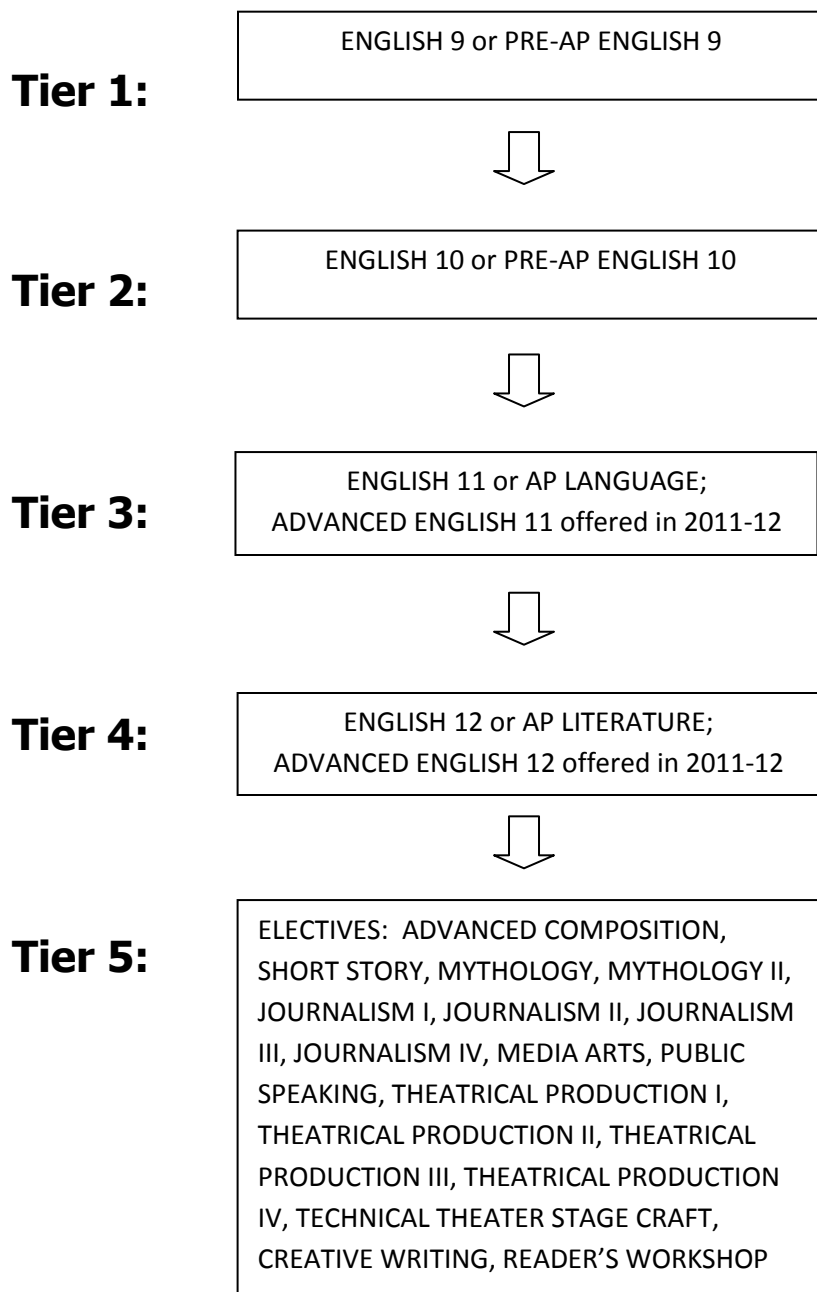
Tier 1:

ENGLISH 9 or PRE-AP ENGLISH 9

Tier 2:

ENGLISH 10 or PRE-AP ENGLISH 10

Tier 3:

ENGLISH 11 or AP LANGUAGE; ADVANCED ENGLISH 11 offered in 2011-12

Tier 4:

ENGLISH 12 or AP LITERATURE; ADVANCED ENGLISH 12 offered in 2011-12

Tier 5:

ELECTIVES: ADVANCED COMPOSITION, SHORT STORY, MYTHOLOGY, MYTHOLOGY II, JOURNALISM I, JOURNALISM II, JOURNALISM III, JOURNALISM IV, MEDIA ARTS, PUBLIC SPEAKING, THEATRICAL PRODUCTION I, THEATRICAL PRODUCTION II, THEATRICAL PRODUCTION III, THEATRICAL PRODUCTION IV, TECHNICAL THEATER STAGE CRAFT, CREATIVE WRITING, READER'S WORKSHOP